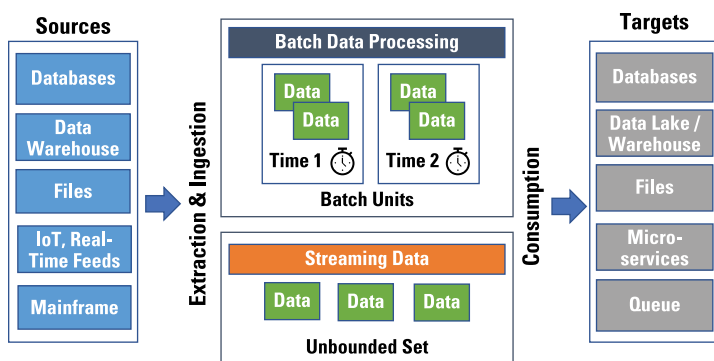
Sources

Databases

Data Warehouse

Files

IoT, Real-Time Feeds

Mainframe

Extraction & Ingestion

Batch Data Processing

Data

Data

Time 1

Data

Data

Time 2

Batch Units

Streaming Data

Data

Data

Data

Unbounded Set

Consumption

Targets

Databases

Data Lake / Warehouse

Files

Micro-services

Queue